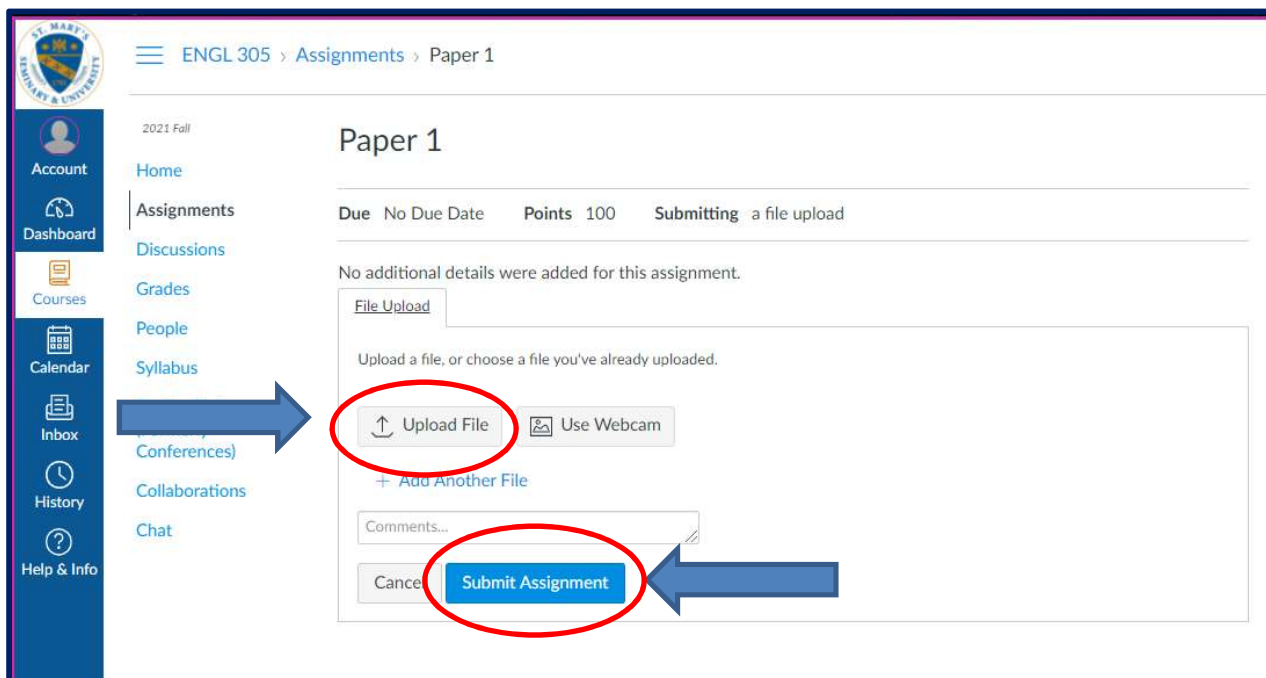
ST. MARY'S SEMINARY & UNIVERSITY

ENGL 305 › Assignments › Paper 1

Account
Dashboard
Courses
Calendar
Inbox
History
Help & Info

2021 Fall
Home
Assignments
Discussions
Grades
People
Syllabus
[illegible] Conferences)
Collaborations
Chat

Paper 1

Due No Due Date Points 100 Submitting a file upload

No additional details were added for this assignment.

File Upload

Upload a file, or choose a file you've already uploaded.

Upload File
Use Webcam

+ Add Another File

Comments...

Cance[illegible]
Submit Assignment